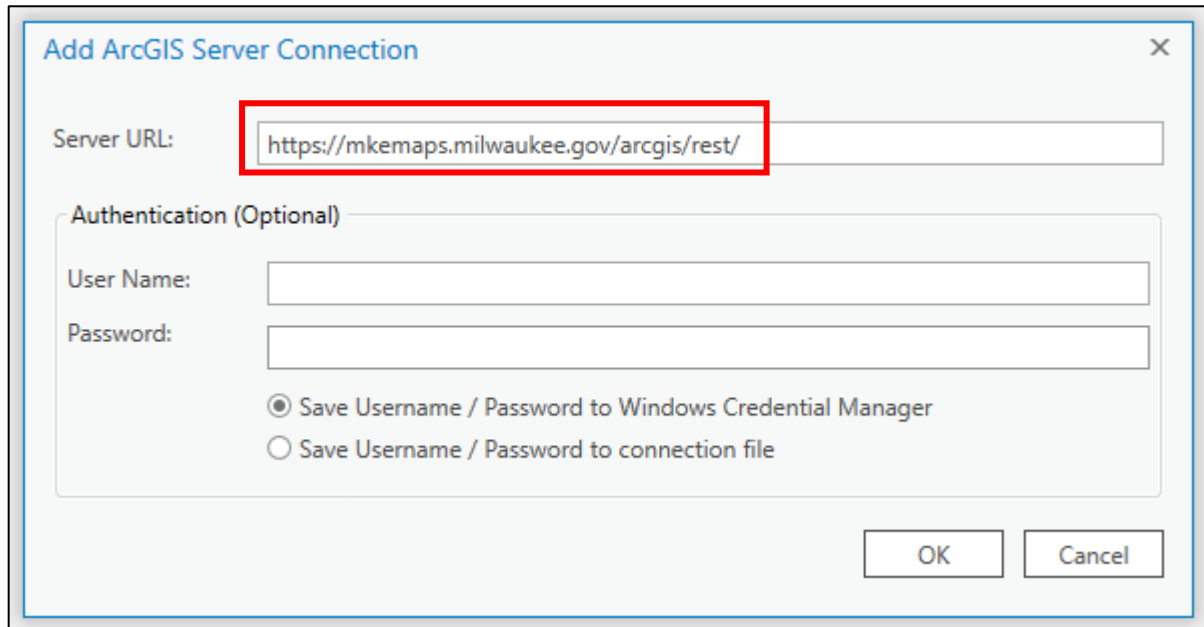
Add ArcGIS Server Connection

×

Server URL: https://mkemaps.milwaukee.gov/arcgis/rest/

Authentication (Optional)

User Name:

Password:

Save Username / Password to Windows Credential Manager

Save Username / Password to connection file

OK

Cancel